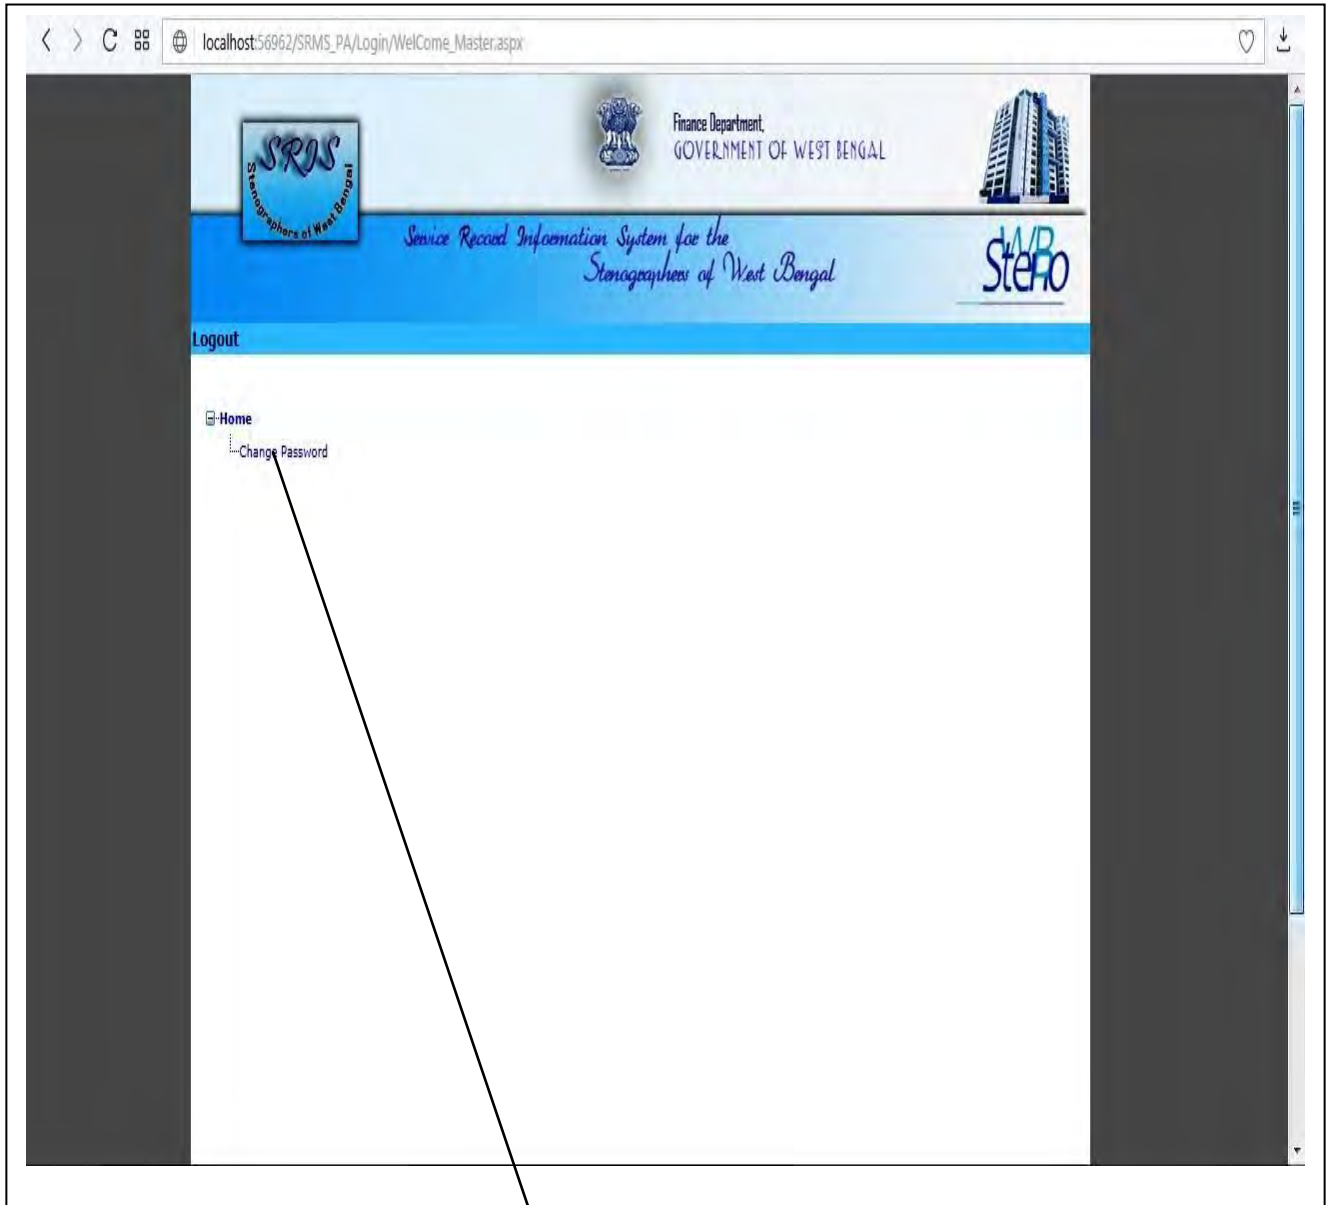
localhost:56962/SRMS_PA/Login/WelCome_Master.aspx

SRIS

Stenographers of West Bengal

Finance Department,
GOVERNMENT OF WEST BENGAL

Service Record Information System for the Stenographers of West Bengal

WB SteRo

Logout

Home

Change Password